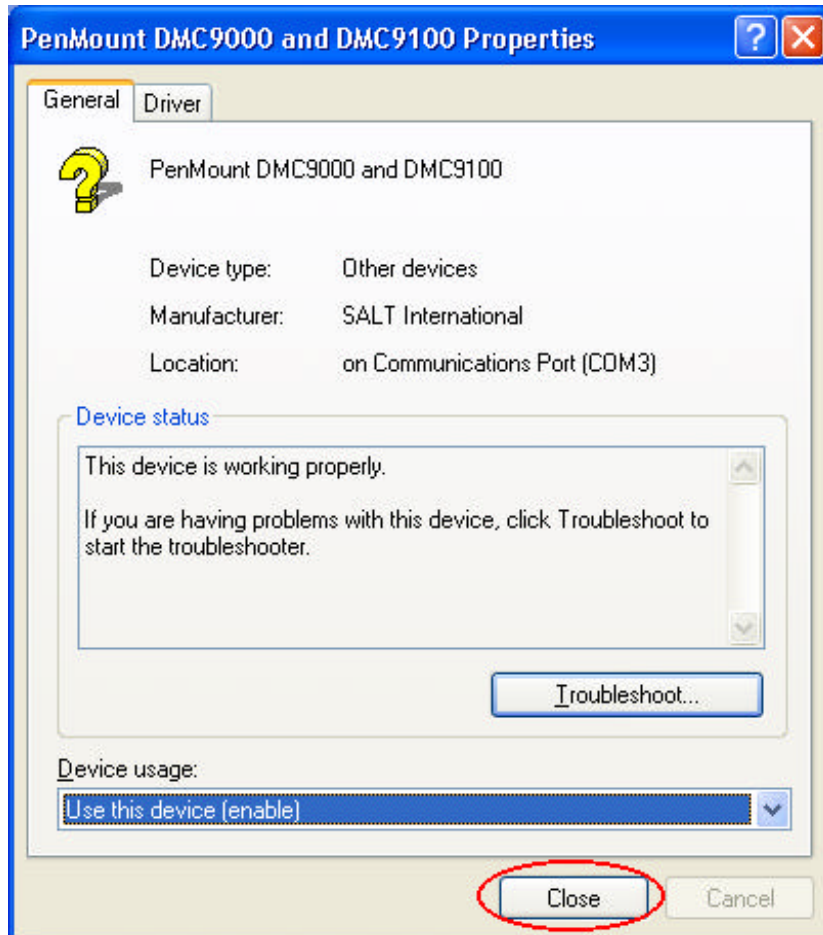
PenMount DMC9000 and DMC9100 Properties

General
Driver

PenMount DMC9000 and DMC9100

Device type: Other devices

Manufacturer: SALT International

Location: on Communications Port (COM3)

Device status

This device is working properly.

If you are having problems with this device, click Troubleshoot to start the troubleshooter.

Troubleshoot...

Device usage:

Use this device (enable)

Close
Cancel